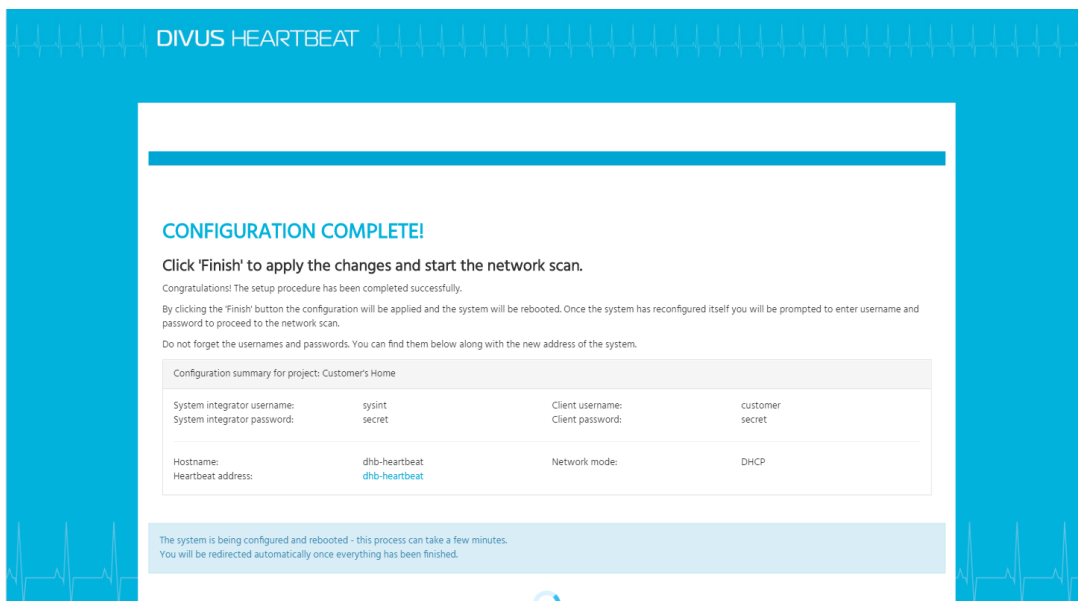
DIVUS HEARTBEAT

CONFIGURATION COMPLETE!

Click 'Finish' to apply the changes and start the network scan.

Congratulations! The setup procedure has been completed successfully.

By clicking the 'Finish' button the configuration will be applied and the system will be rebooted. Once the system has reconfigured itself you will be prompted to enter username and password to proceed to the network scan.

Do not forget the usernames and passwords. You can find them below along with the new address of the system.

Configuration summary for project: Customer's Home

| | | | |
|---|---|---|---|
| System integrator username: | sysint | Client username: | customer |
| System integrator password: | secret | Client password: | secret |
| Hostname: | dhb-heartbeat | Network mode: | DHCP |
| Heartbeat address: | dhb-heartbeat | | |

The system is being configured and rebooted - this process can take a few minutes.
You will be redirected automatically once everything has been finished.